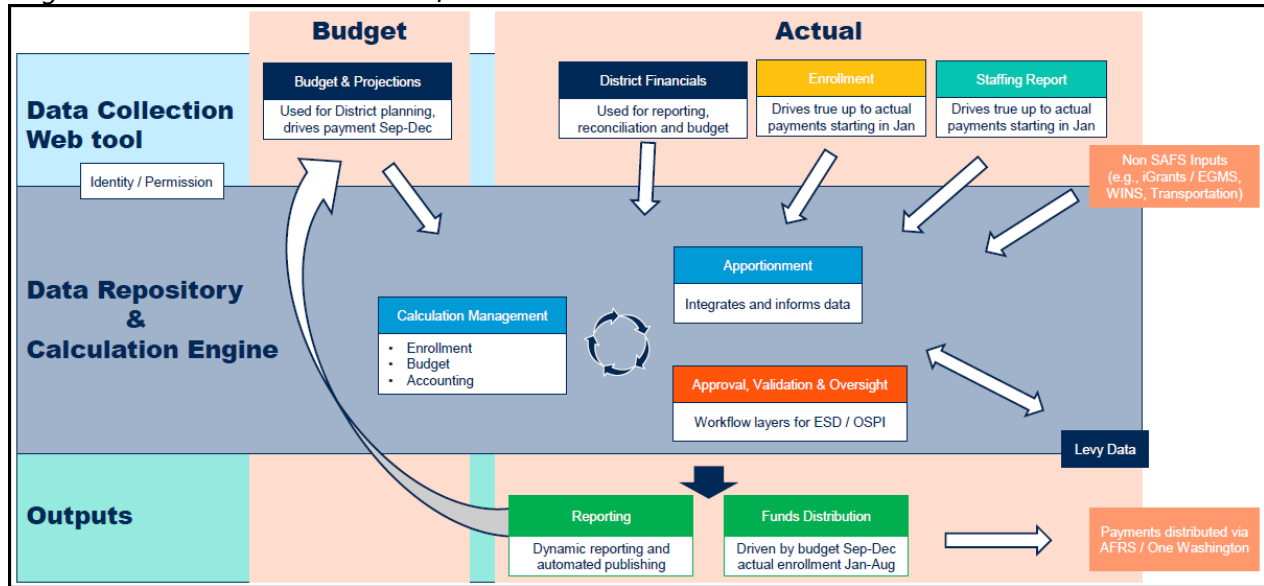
Budget

Actual

Data Collection Web tool

Identity / Permission

Budget & Projections

Used for District planning, drives payment Sep-Dec

District Financials

Used for reporting, reconciliation and budget

Enrollment

Drives true up to actual payments starting in Jan

Staffing Report

Drives true up to actual payments starting in Jan

Non SAFS Inputs (e.g., iGrants / EGMS, WINS, Transportation)

Data Repository & Calculation Engine

Calculation Management

- Enrollment
- Budget
- Accounting

Apportionment

Integrates and informs data

Approval, Validation & Oversight

Workflow layers for ESD / OSPI

Levy Data

Outputs

Reporting

Dynamic reporting and automated publishing

Funds Distribution

Driven by budget Sep-Dec actual enrollment Jan-Aug

Payments distributed via AFRS / One Washington